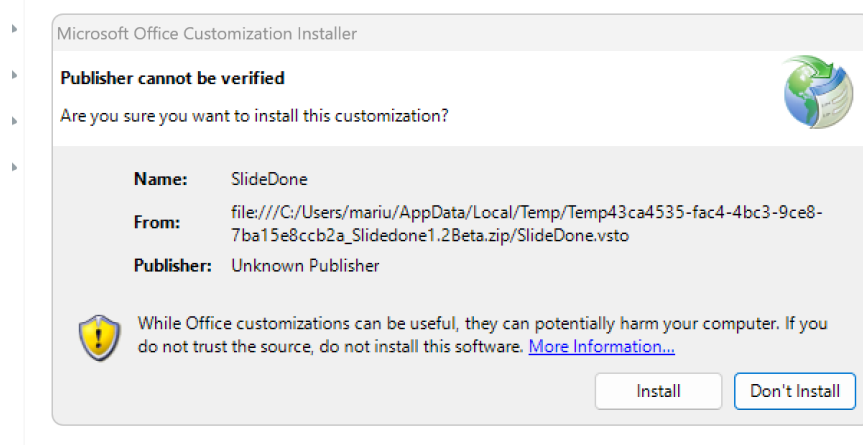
Microsoft Office Customization Installer

Publisher cannot be verified

Are you sure you want to install this customization?

Name: SlideDone

From: file:///C:/Users/mariu/AppData/Local/Temp/Temp43ca4535-fac4-4bc3-9ce8-7ba15e8ccb2a_Slidedone1.2Beta.zip/SlideDone.vsto

Publisher: Unknown Publisher

While Office customizations can be useful, they can potentially harm your computer. If you do not trust the source, do not install this software. More Information...

Install

Don't Install